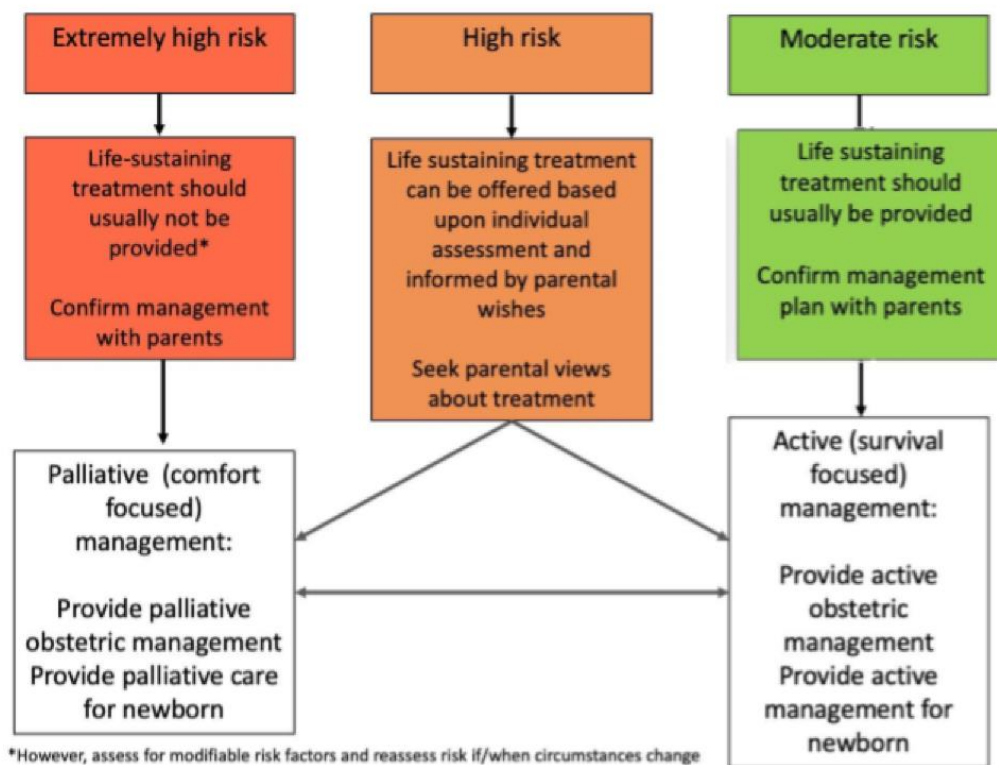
Extremely high risk

High risk

Moderate risk

Life-sustaining treatment should usually not be provided*

Confirm management with parents

Life sustaining treatment can be offered based upon individual assessment and informed by parental wishes

Seek parental views about treatment

Life sustaining treatment should usually be provided

Confirm management plan with parents

Palliative (comfort focused) management:

Provide palliative obstetric management
Provide palliative care for newborn

Active (survival focused) management:

Provide active obstetric management
Provide active management for newborn

*However, assess for modifiable risk factors and reassess risk if/when circumstances change